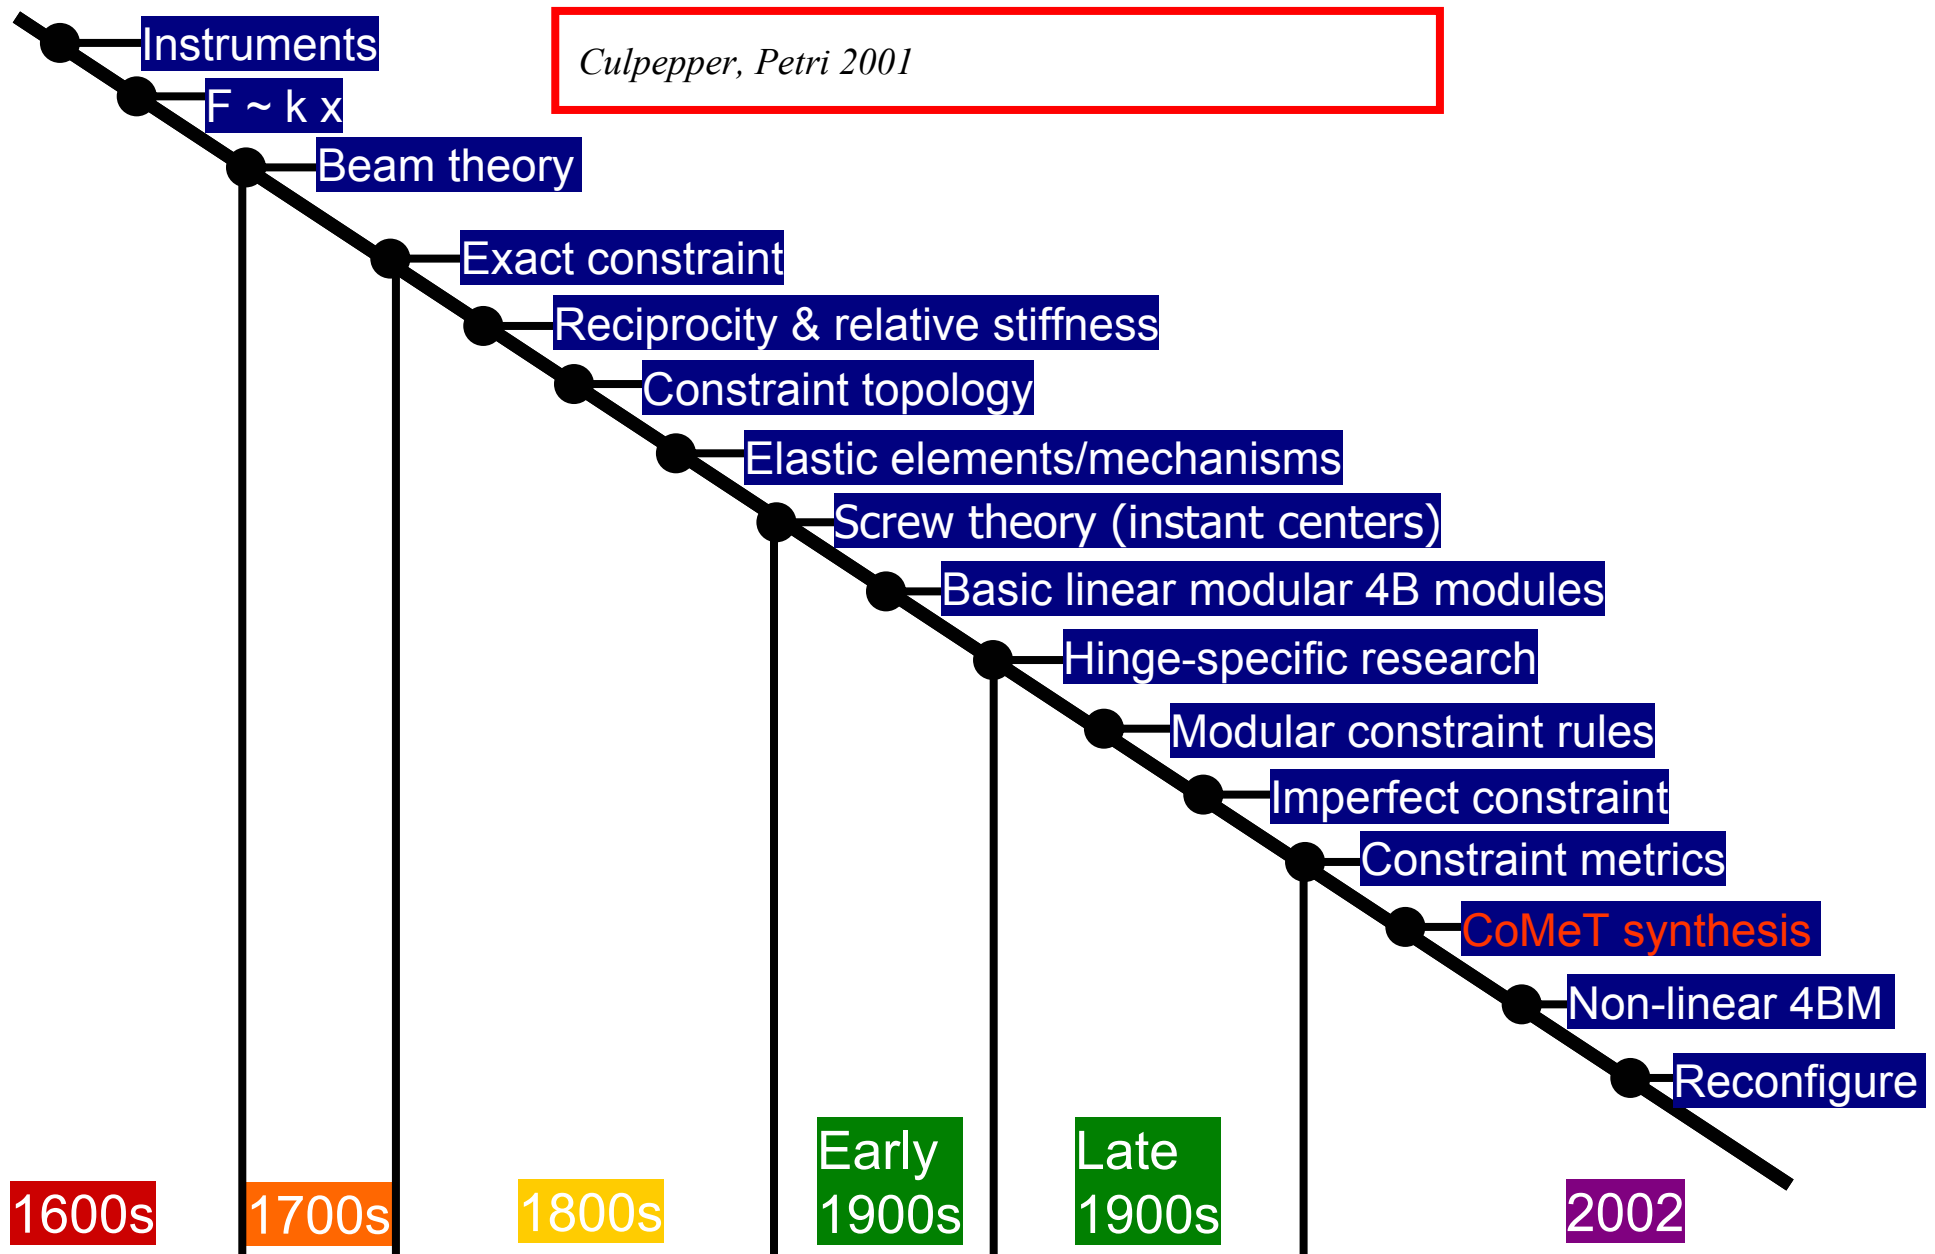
Culpepper, Petri 2001

Instruments
F ~ k x
Beam theory
Exact constraint
Reciprocity & relative stiffness
Constraint topology
Elastic elements/mechanisms
Screw theory (instant centers)
Basic linear modular 4B modules
Hinge-specific research
Modular constraint rules
Imperfect constraint
Constraint metrics
CoMeT synthesis
Non-linear 4BM
Reconfigure

1600s
1700s
1800s
Early 1900s
Late 1900s
2002